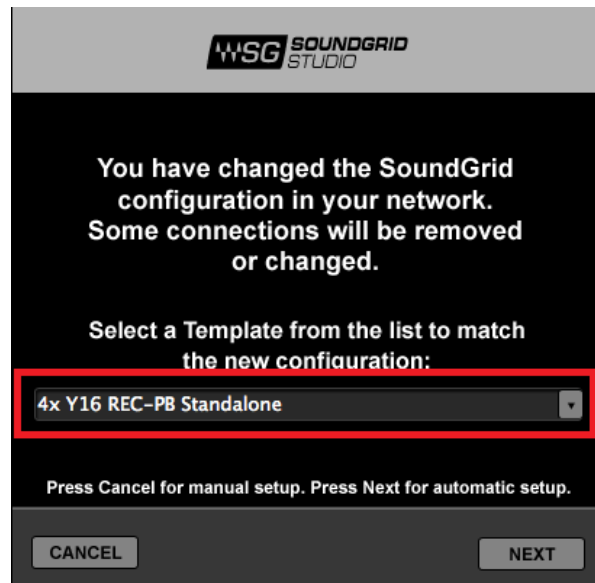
WSG SOUNDGRID STUDIO

You have changed the SoundGrid configuration in your network. Some connections will be removed or changed.

Select a Template from the list to match the new configuration:

4x Y16 REC-PB Standalone

Press Cancel for manual setup. Press Next for automatic setup.

CANCEL

NEXT